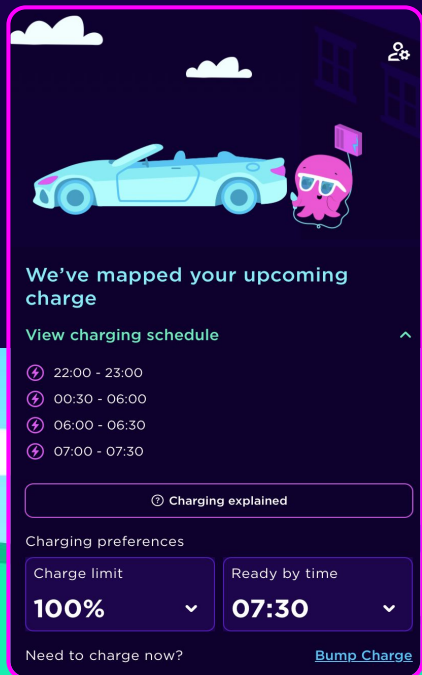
We've mapped your upcoming charge

View charging schedule

22:00 - 23:00

00:30 - 06:00

06:00 - 06:30

07:00 - 07:30

Charging explained

Charging preferences

Charge limit
100%

Ready by time
07:30

Need to charge now?

Bump Charge